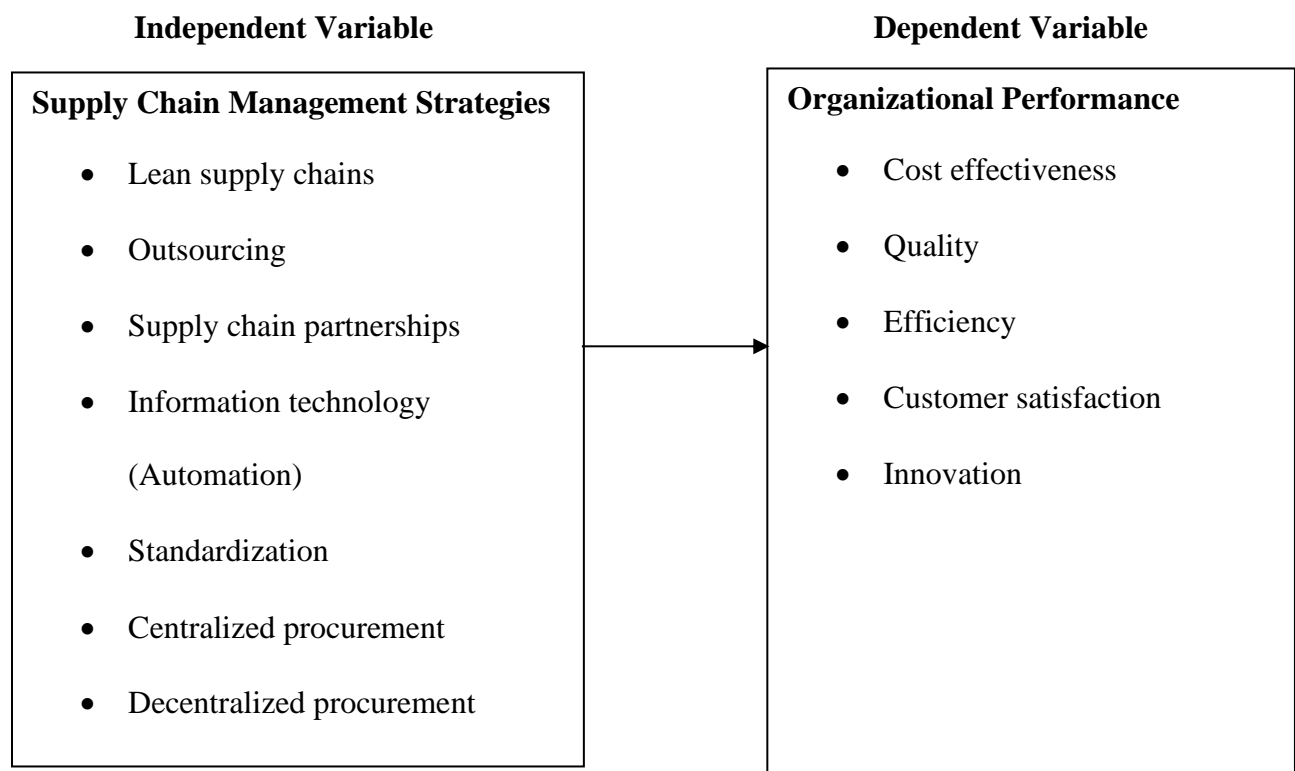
**Independent Variable**

**Supply Chain Management Strategies**

- Lean supply chains
- Outsourcing
- Supply chain partnerships
- Information technology (Automation)
- Standardization
- Centralized procurement
- Decentralized procurement

**Dependent Variable**

**Organizational Performance**

- Cost effectiveness
- Quality
- Efficiency
- Customer satisfaction
- Innovation